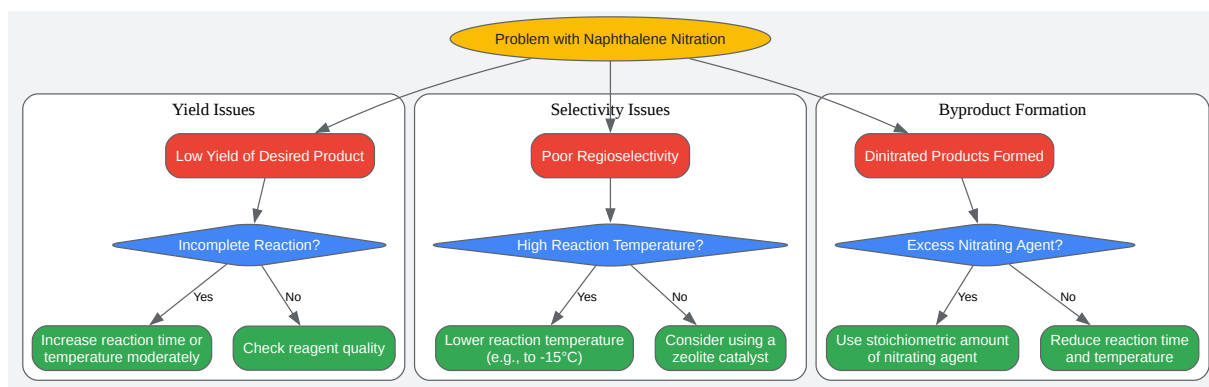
Problem with Naphthalene Nitration

Yield Issues

Low Yield of Desired Product

Incomplete Reaction?

Yes

No

Increase reaction time or temperature moderately

Check reagent quality

Selectivity Issues

Poor Regioselectivity

High Reaction Temperature?

Yes

No

Lower reaction temperature (e.g., to -15°C)

Consider using a zeolite catalyst

Byproduct Formation

Dinitrated Products Formed

Excess Nitrating Agent?

Yes

No

Use stoichiometric amount of nitrating agent

Reduce reaction time and temperature